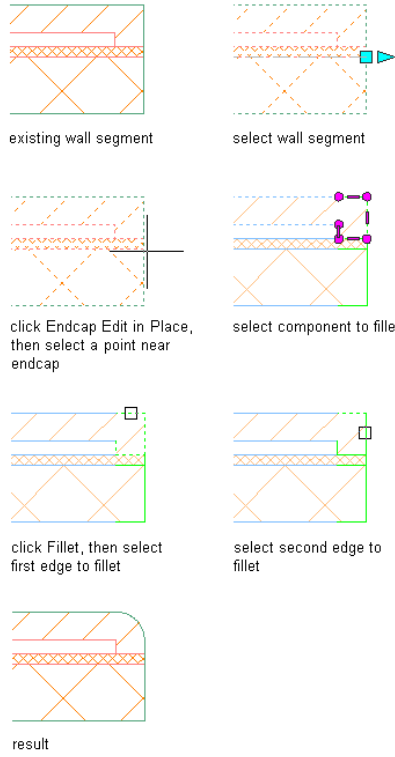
existing wall segment

select wall segment

click Endcap Edit in Place, then select a point near endcap

select component to fille

click Fillet, then select first edge to fillet

select second edge to fillet

result